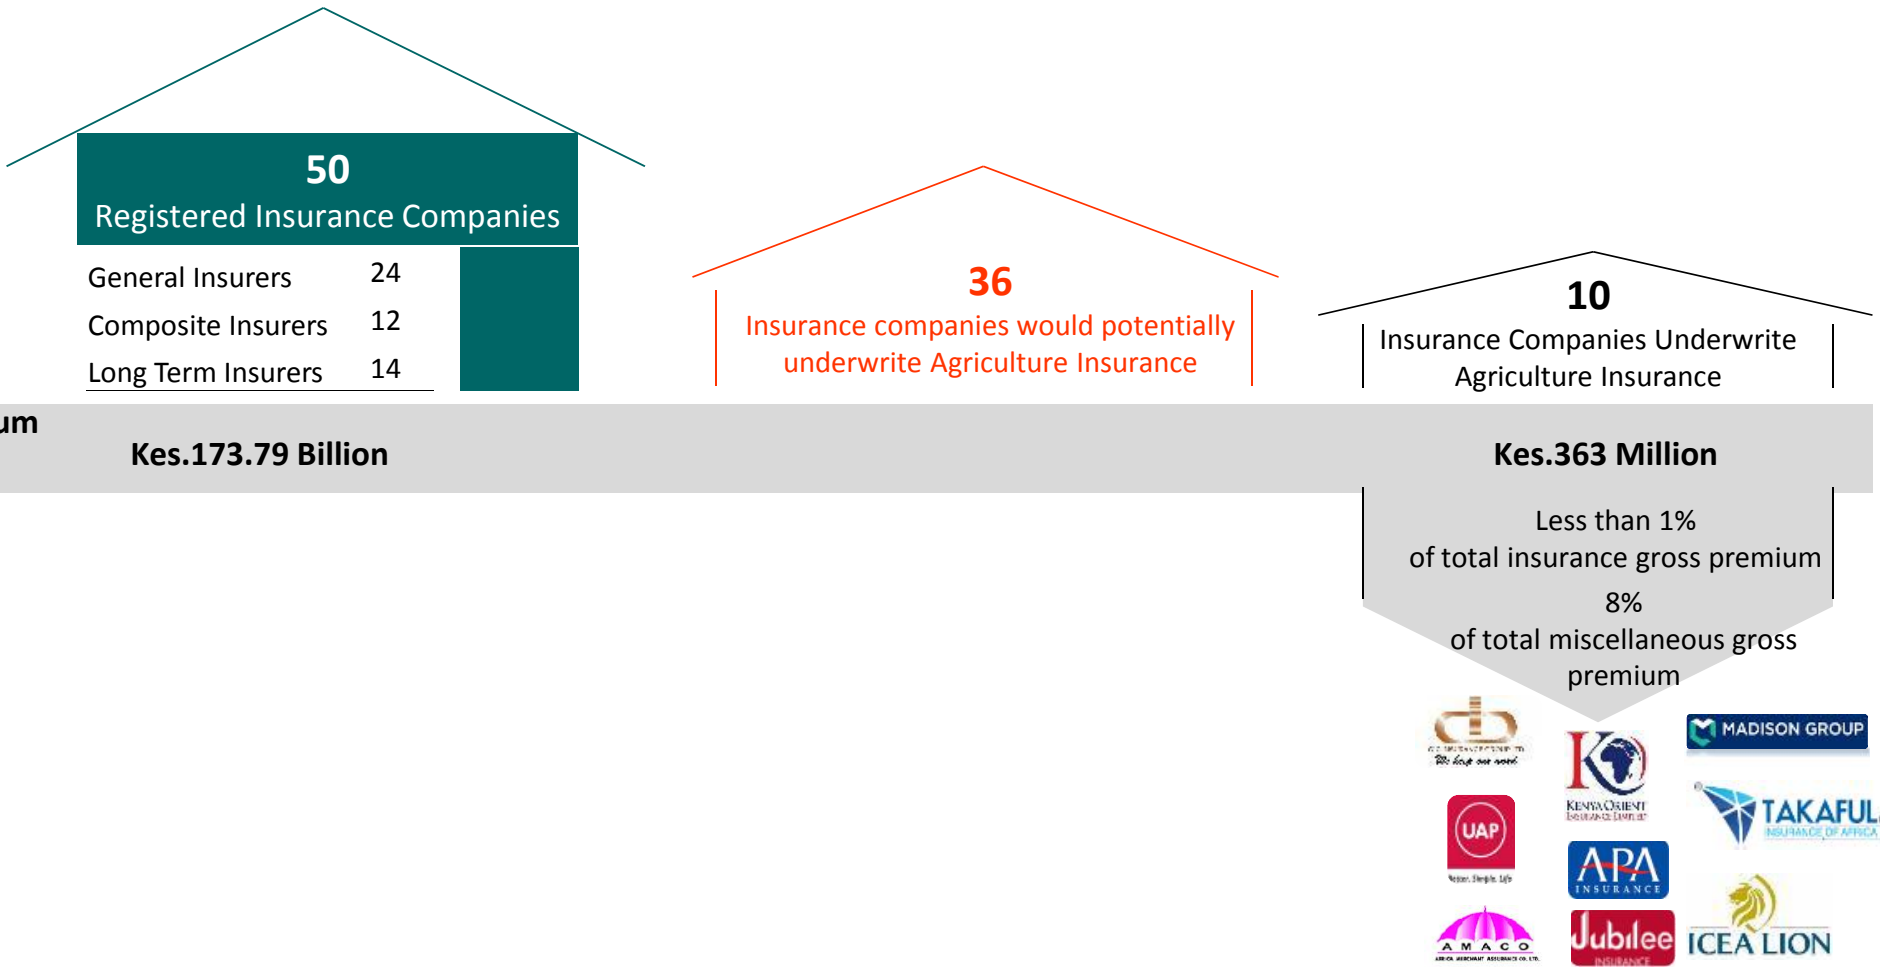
50
Registered Insurance Companies

| General Insurers | 24 |
|---|---|
| Composite Insurers | 12 |
| Long Term Insurers | 14 |

36
Insurance companies would potentially underwrite Agriculture Insurance

10
Insurance Companies Underwrite Agriculture Insurance

um

Kes.173.79 Billion

Kes.363 Million

Less than 1%
of total insurance gross premium

8%
of total miscellaneous gross premium

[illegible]
We keep our word

MADISON GROUP

KENYA ORIENT INSURANCE LIMITED

UAP
Better. Simple. Life

TAKAFUL
INSURANCE OF AFRICA

APA INSURANCE

AMACO
AFRICA MERCHANT ASSURANCE CO. LTD.

Jubilee INSURANCE

ICEA LION